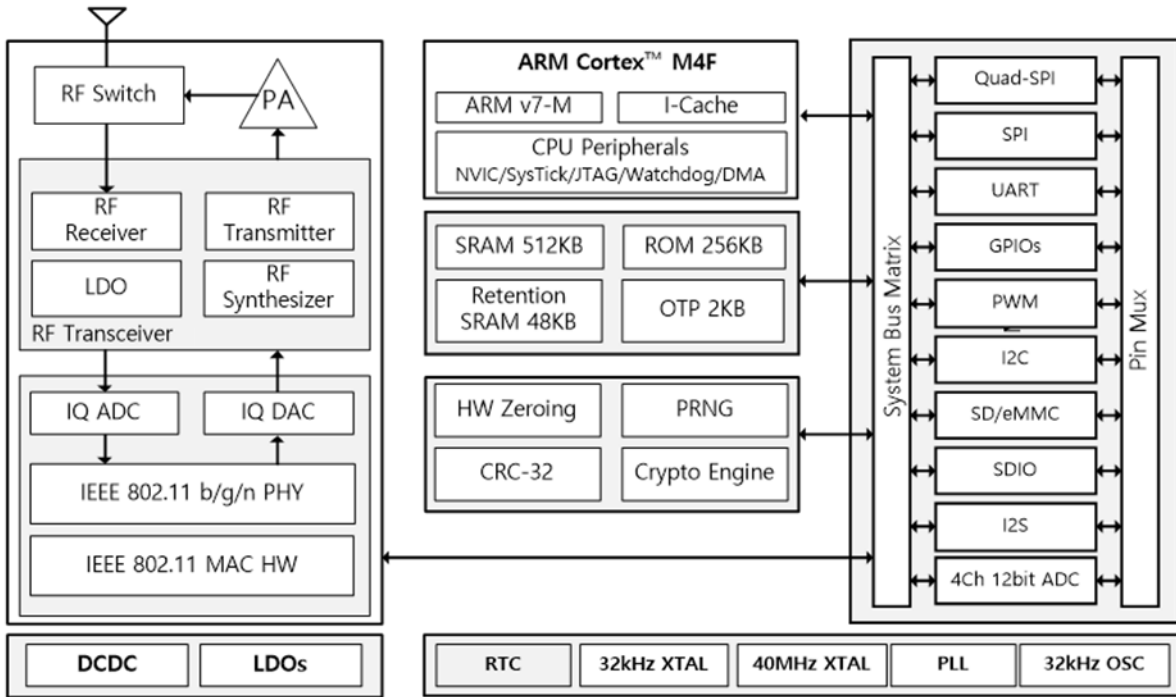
RF Switch
PA
RF Receiver
RF Transmitter
LDO
RF Synthesizer
RF Transceiver
IQ ADC
IQ DAC
IEEE 802.11 b/g/n PHY
IEEE 802.11 MAC HW

ARM Cortex™ M4F
ARM v7-M
I-Cache
CPU Peripherals
NVIC/SysTick/JTAG/Watchdog/DMA

SRAM 512KB
ROM 256KB
Retention SRAM 48KB
OTP 2KB

HW Zeroing
PRNG
CRC-32
Crypto Engine

System Bus Matrix
Quad-SPI
SPI
UART
GPIOs
PWM
I2C
SD/eMMC
SDIO
I2S
4Ch 12bit ADC
Pin Mux

DCDC
LDOs

RTC
32kHz XTAL
40MHz XTAL
PLL
32kHz OSC